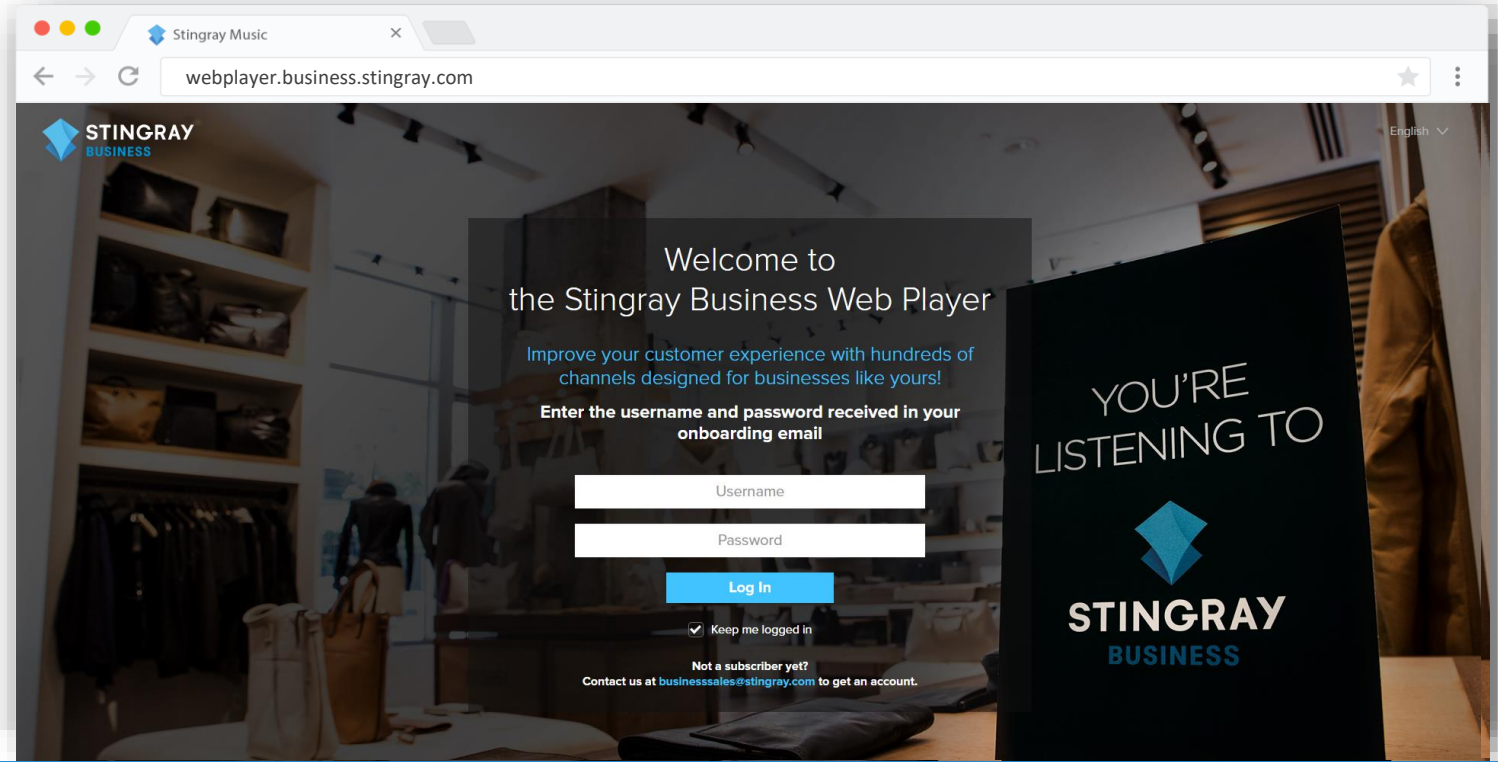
Stingray Music

webplayer.business.stingray.com

STINGRAY BUSINESS

English

Welcome to the Stingray Business Web Player

Improve your customer experience with hundreds of channels designed for businesses like yours!

Enter the username and password received in your onboarding email

Username

Password

Log In

Keep me logged in

Not a subscriber yet?
Contact us at businesssales@stingray.com to get an account.

YOU'RE LISTENING TO

STINGRAY BUSINESS